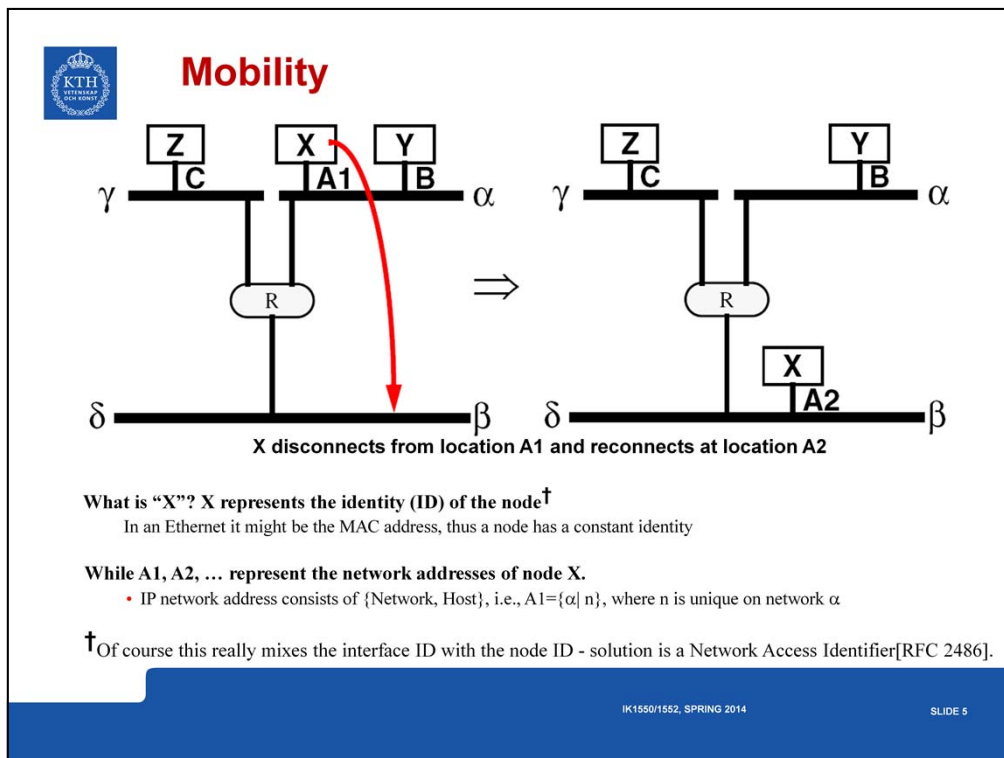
KTH VETENSKAP OCH KONST

Mobility

Z C X A1 Y B $\gamma$ $\alpha$ R $\delta$ $\beta$

$\Rightarrow$

Z C Y B $\gamma$ $\alpha$ R X A2 $\delta$ $\beta$

X disconnects from location A1 and reconnects at location A2

What is "X"? X represents the identity (ID) of the node†

In an Ethernet it might be the MAC address, thus a node has a constant identity

While A1, A2, … represent the network addresses of node X.

• IP network address consists of {Network, Host}, i.e., A1={$\alpha$| n}, where n is unique on network $\alpha$

†Of course this really mixes the interface ID with the node ID - solution is a Network Access Identifier[RFC 2486].

IK1550/1552, SPRING 2014

SLIDE 5